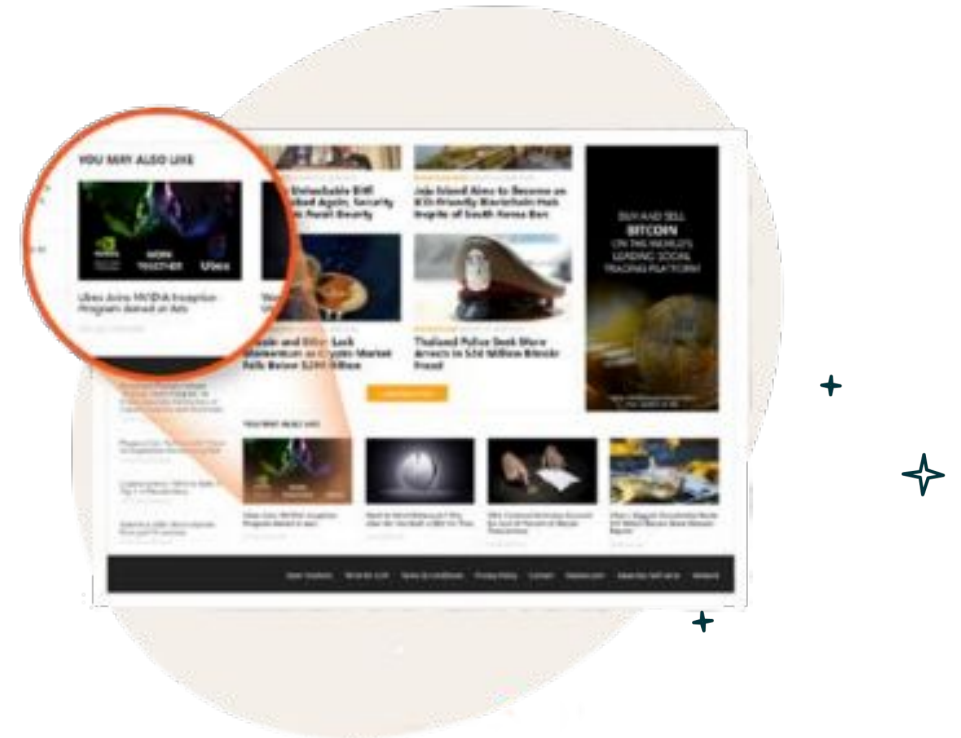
YOU MAY ALSO LIKE

WORK TOGETHER

Ubex Joins NVIDIA Inception Program Aimed at Ads

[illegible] Unbelievable Bitfi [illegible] Hacked Again, Security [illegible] Au Avail Bounty

Jeju Island Aims to Become an ICO-Friendly Blockchain Hub Inspite of South Korea Ban

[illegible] and Ether Lack Momentum as Crypto Market Falls Below $200 Billion

Thailand Police Seek More Arrests in $24 Million Bitcoin Fraud

BUY AND SELL BITCOIN ON THE WORLD'S LEADING SOCIAL TRADING PLATFORM

YOU MAY ALSO LIKE

Ubex Joins NVIDIA Inception Program Aimed at Ads

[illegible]

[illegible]

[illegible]